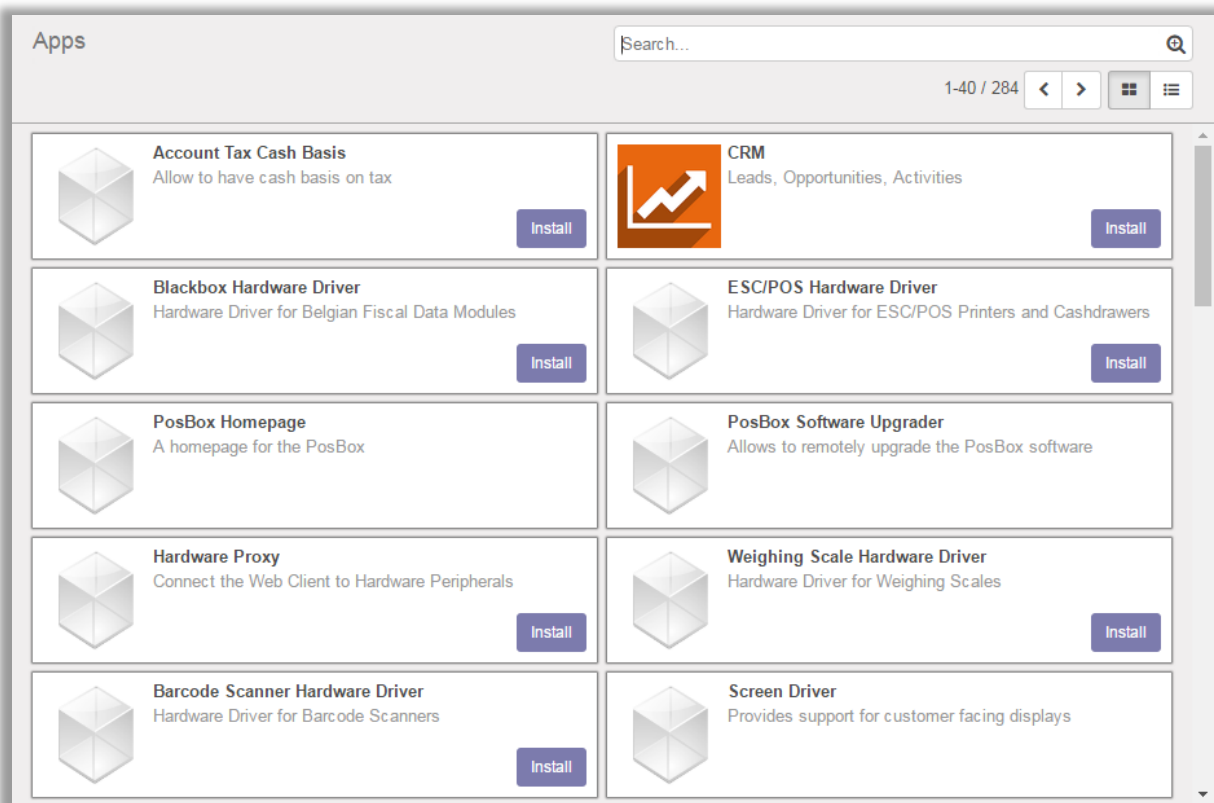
Apps

Search...

1-40 / 284

Account Tax Cash Basis
Allow to have cash basis on tax
Install

CRM
Leads, Opportunities, Activities
Install

Blackbox Hardware Driver
Hardware Driver for Belgian Fiscal Data Modules
Install

ESC/POS Hardware Driver
Hardware Driver for ESC/POS Printers and Cashdrawers
Install

PosBox Homepage
A homepage for the PosBox

PosBox Software Upgrader
Allows to remotely upgrade the PosBox software

Hardware Proxy
Connect the Web Client to Hardware Peripherals
Install

Weighing Scale Hardware Driver
Hardware Driver for Weighing Scales
Install

Barcode Scanner Hardware Driver
Hardware Driver for Barcode Scanners
Install

Screen Driver
Provides support for customer facing displays